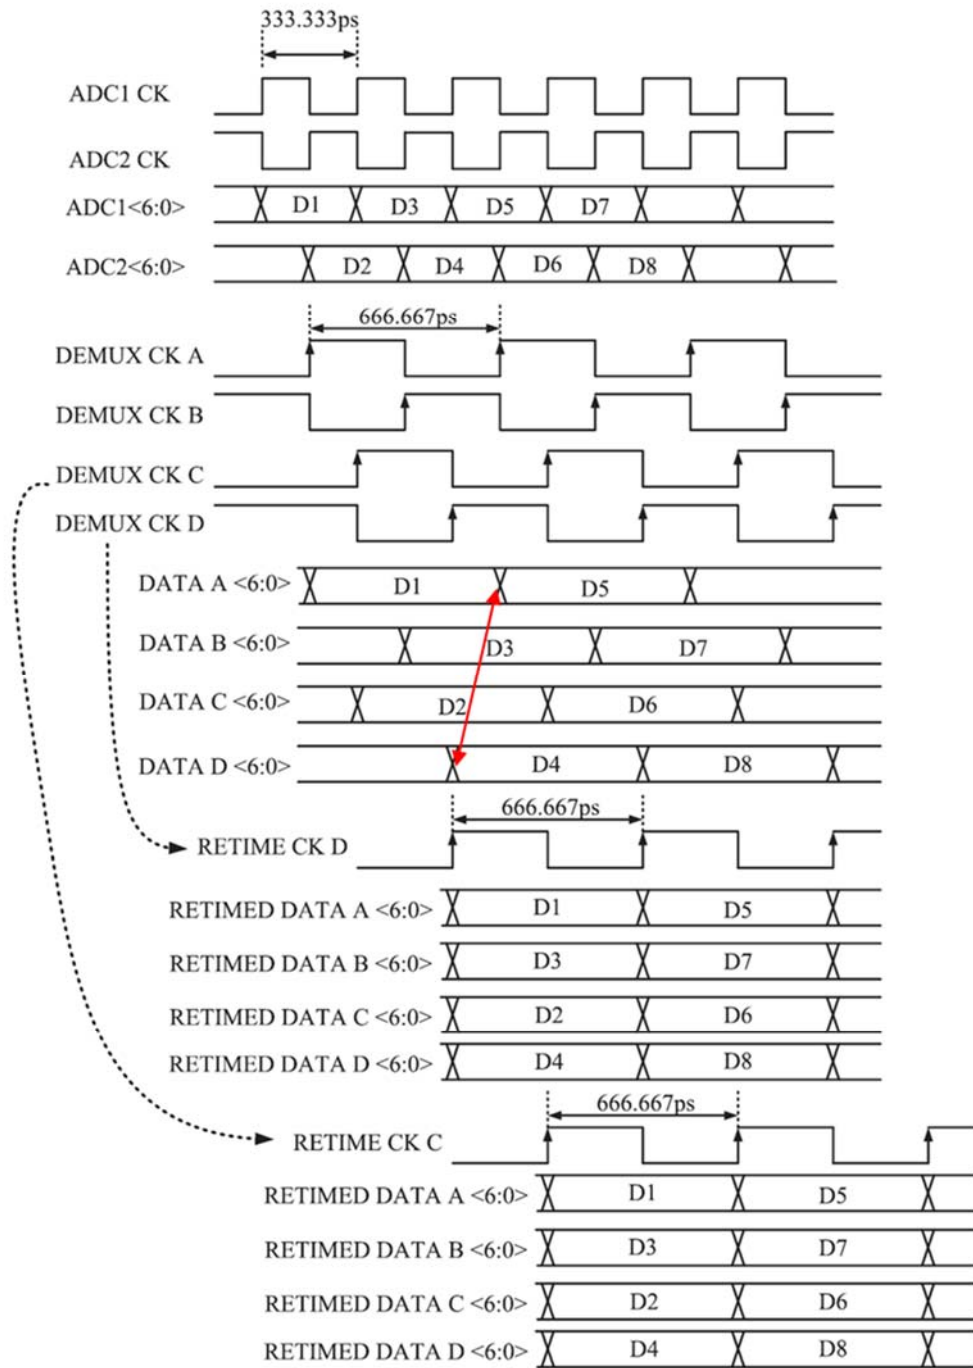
333.333ps

ADC1 CK

ADC2 CK

ADC1<6:0> D1 D3 D5 D7

ADC2<6:0> D2 D4 D6 D8

666.667ps

DEMUX CK A

DEMUX CK B

DEMUX CK C

DEMUX CK D

DATA A <6:0> D1 D5

DATA B <6:0> D3 D7

DATA C <6:0> D2 D6

DATA D <6:0> D4 D8

666.667ps

RETIME CK D

RETIMED DATA A <6:0> D1 D5

RETIMED DATA B <6:0> D3 D7

RETIMED DATA C <6:0> D2 D6

RETIMED DATA D <6:0> D4 D8

666.667ps

RETIME CK C

RETIMED DATA A <6:0> D1 D5

RETIMED DATA B <6:0> D3 D7

RETIMED DATA C <6:0> D2 D6

RETIMED DATA D <6:0> D4 D8